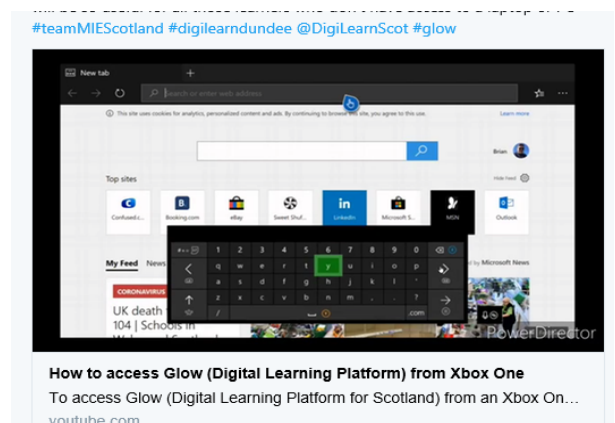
#teamMIEScotland #digilearndundee @DigiLearnScot #glow

New tab

Search or enter web address

This site uses cookies for analytics, personalized content and ads. By continuing to browse this site, you agree to this use. Learn more

Brian

Top sites

Hide feed

Confused.c... Booking.com eBay Sweet Shuf... LinkedIn Microsoft S... MSN Outlook

My Feed News

by Microsoft News

CORONAVIRUS

UK death 104 | Schools in

1 2 3 4 5 6 7 8 9 0
q w e r t y u i o p
a s d f g h j k l
z x c v b n m
.com

PowerDirector

How to access Glow (Digital Learning Platform) from Xbox One

To access Glow (Digital Learning Platform for Scotland) from an Xbox On...

youtube.com